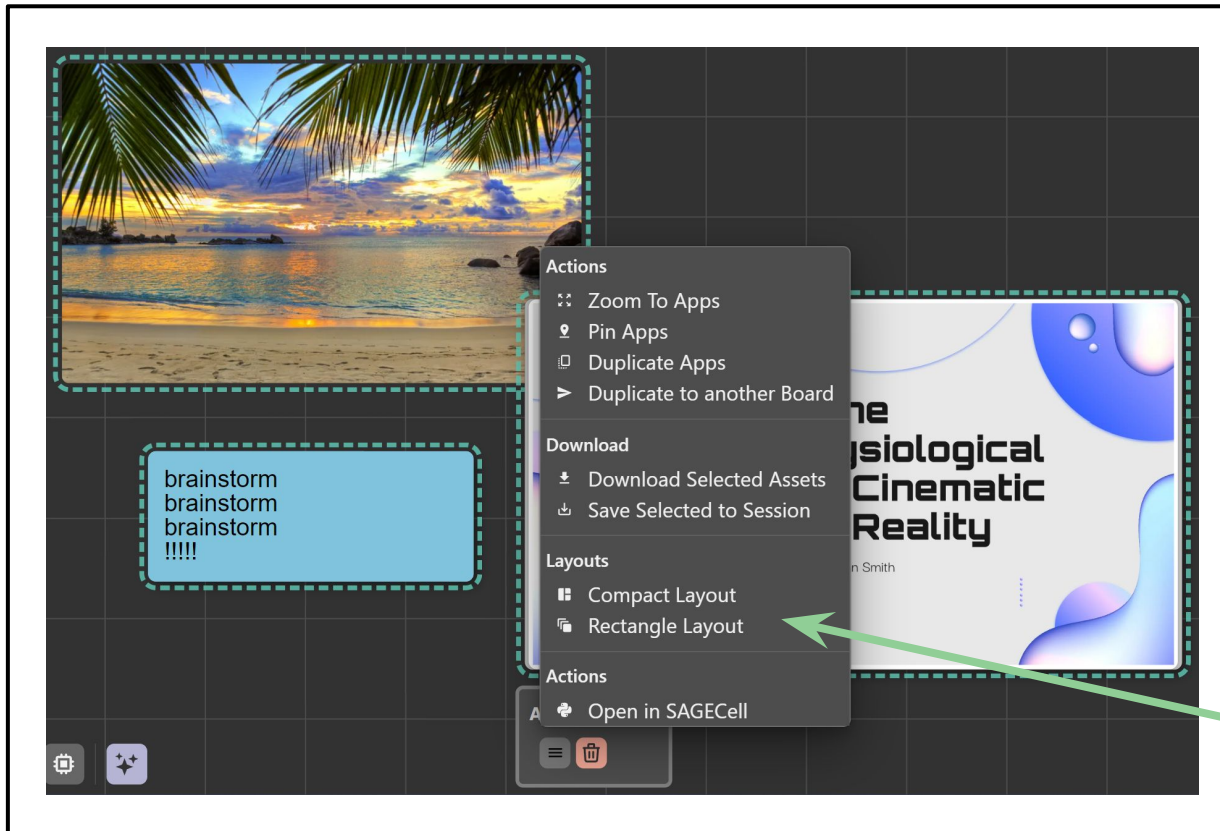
brainstorm
brainstorm
brainstorm
!!!!!

Actions
Zoom To Apps
Pin Apps
Duplicate Apps
Duplicate to another Board

Download
Download Selected Assets
Save Selected to Session

Layouts
Compact Layout
Rectangle Layout

Actions
Open in SAGECell

A

ne
ysiological
Cinematic
Reality
n Smith